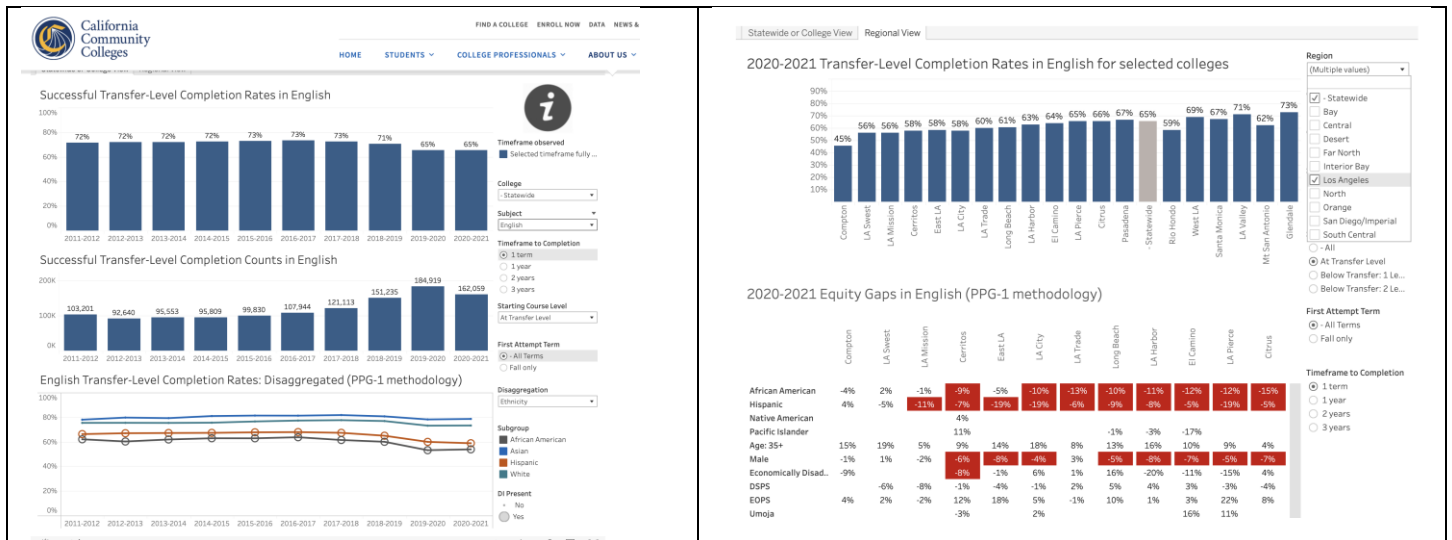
California Community Colleges

FIND A COLLEGE ENROLL NOW DATA NEWS &

HOME STUDENTS COLLEGE PROFESSIONALS ABOUT US

Successful Transfer-Level Completion Rates in English

100%
80%
60%
40%
20%
0%

72% 72% 72% 72% 73% 73% 73% 71% 65% 65%

2011-2012 2012-2013 2013-2014 2014-2015 2015-2016 2016-2017 2017-2018 2018-2019 2019-2020 2020-2021

Timeframe observed
Selected timeframe fully ...

College
- Statewide

Subject
English

Timeframe to Completion
1 term
1 year
2 years
3 years

Successful Transfer-Level Completion Counts in English

200K
100K
0K

103,201 92,640 95,553 95,809 99,830 107,944 121,113 151,235 184,919 162,059

2011-2012 2012-2013 2013-2014 2014-2015 2015-2016 2016-2017 2017-2018 2018-2019 2019-2020 2020-2021

Starting Course Level
At Transfer Level

First Attempt Term
- All Terms
Fall only

English Transfer-Level Completion Rates: Disaggregated (PPG-1 methodology)

100%
80%
60%
40%
20%
0%

2011-2012 2012-2013 2013-2014 2014-2015 2015-2016 2016-2017 2017-2018 2018-2019 2019-2020 2020-2021

Disaggregation
Ethnicity

Subgroup
African American
Asian
Hispanic
White

DI Present
No
Yes

Statewide or College View Regional View

2020-2021 Transfer-Level Completion Rates in English for selected colleges

90%
80%
70%
60%
50%
40%
30%
20%
10%

45% 56% 56% 58% 58% 58% 60% 61% 63% 64% 65% 66% 67% 65% 59% 69% 67% 71% 62% 73%

Compton LA Swest LA Mission Cerritos East LA LA City LA Trade Long Beach LA Harbor El Camino LA Pierce Citrus Pasadena - Statewide Rio Hondo West LA Santa Monica LA Valley Mt San Antonio Glendale

Region
(Multiple values)
- Statewide
Bay
Central
Desert
Far North
Interior Bay
Los Angeles
North
Orange
San Diego/Imperial
South Central

- All
At Transfer Level
Below Transfer: 1 Le...
Below Transfer: 2 Le...

First Attempt Term
- All Terms
Fall only

Timeframe to Completion
1 term
1 year
2 years
3 years

2020-2021 Equity Gaps in English (PPG-1 methodology)

| | Compton | LA Swest | LA Mission | Cerritos | East LA | LA City | LA Trade | Long Beach | LA Harbor | El Camino | LA Pierce | Citrus |
|---|---|---|---|---|---|---|---|---|---|---|---|---|
| African American | -4% | 2% | -1% | -9% | -5% | -10% | -13% | -10% | -11% | -12% | -12% | -15% |
| Hispanic | 4% | -5% | -11% | -7% | -19% | -19% | -6% | -9% | -8% | -5% | -19% | -5% |
| Native American | | | | 4% | | | | | | | | |
| Pacific Islander | | | | 11% | | | | -1% | -3% | -17% | | |
| Age: 35+ | 15% | 19% | 5% | 9% | 14% | 18% | 8% | 13% | 16% | 10% | 9% | 4% |
| Male | -1% | 1% | -2% | -6% | -8% | -4% | 3% | -5% | -8% | -7% | -5% | -7% |
| Economically Disad... | -9% | | | -8% | -1% | 6% | 1% | 16% | -20% | -11% | -15% | 4% |
| DSPS | | -6% | -8% | -1% | -4% | -1% | 2% | 5% | 4% | 3% | -3% | -4% |
| EOPS | 4% | 2% | -2% | 12% | 18% | 5% | -1% | 10% | 1% | 3% | 22% | 8% |
| Umoja | | | | -3% | | 2% | | | | 16% | 11% | |